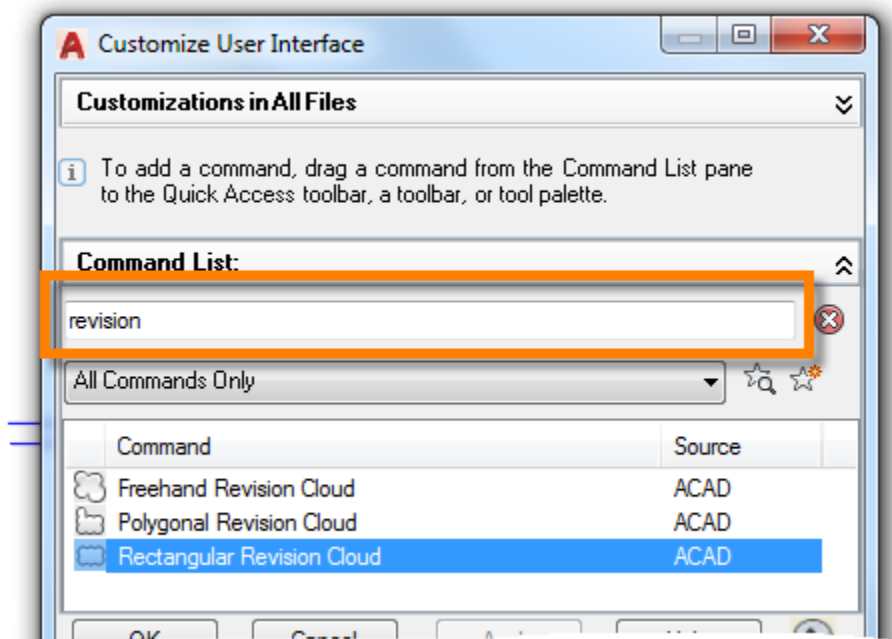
Customize User Interface

Customizations in All Files

To add a command, drag a command from the Command List pane to the Quick Access toolbar, a toolbar, or tool palette.

Command List:

revision

All Commands Only

| Command | Source |
|---|---|
| Freehand Revision Cloud | ACAD |
| Polygonal Revision Cloud | ACAD |
| Rectangular Revision Cloud | ACAD |

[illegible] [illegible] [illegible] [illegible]